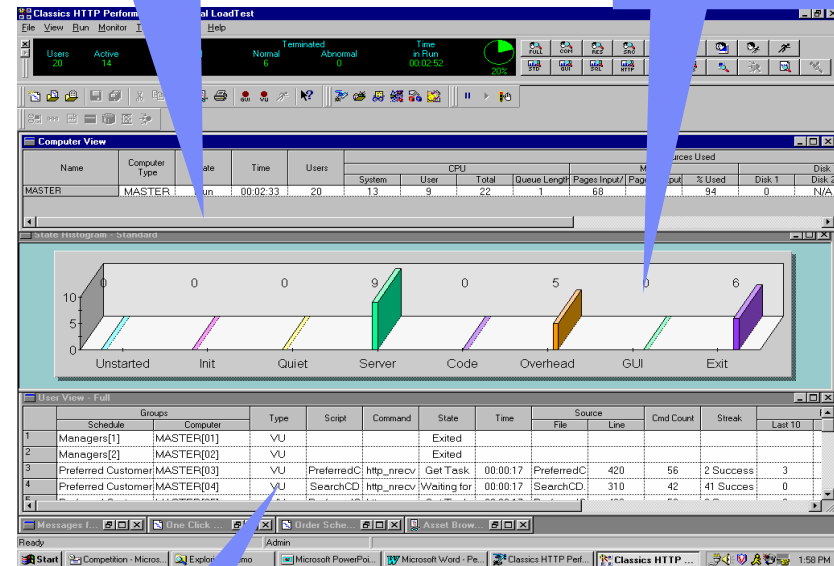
Classics HTTP Perform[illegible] al LoadTest

File View Run Monitor T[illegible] Help

Users 20 Active 14

Terminated Normal 6 Abnormal 0

Time in Run 00:02:52

20%

FULL COM RES PRO STD GUI SQL HTTP

Computer View

| Name | Computer Type | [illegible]ate | Time | Users | CPU System | CPU User | CPU Total | Queue Length | Pages Input/ | Pag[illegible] | % Used | Disk 1 | Disk 2 |
|---|---|---|---|---|---|---|---|---|---|---|---|---|---|
| MASTER | MASTER | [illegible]un | 00:02:33 | 20 | 13 | 9 | 22 | 1 | 68 | | 94 | 0 | N/A |

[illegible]ources Used

State Histogram - Standard

10
5
0

0 0 0 9 0 5 0 6

Unstarted Init Quiet Server Code Overhead GUI Exit

User View - Full

| | Groups Schedule | Groups Computer | Type | Script | Command | State | Time | Source File | Source Line | Cmd Count | Streak | Last 10 |
|---|---|---|---|---|---|---|---|---|---|---|---|---|
| 1 | Managers[1] | MASTER[01] | VU | | | Exited | | | | | | |
| 2 | Managers[2] | MASTER[02] | VU | | | Exited | | | | | | |
| 3 | Preferred Customer | MASTER[03] | VU | PreferredC | http_nrecv | Get Task | 00:00:17 | PreferredC | 420 | 56 | 2 Success | 3 |
| 4 | Preferred Customer | MASTER[04] | VU | SearchCD | http_nrecv | Waiting for | 00:00:17 | SearchCD. | 310 | 42 | 41 Succes | 0 |

Messages f... One Click ... Order Sche... Asset Brow...

Ready Admin

Start Competition - Micros... Explo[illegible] mo Microsoft PowerPoi... Microsoft Word - Pe... Classics HTTP Perf... Classics HTTP ... 1:58 PM